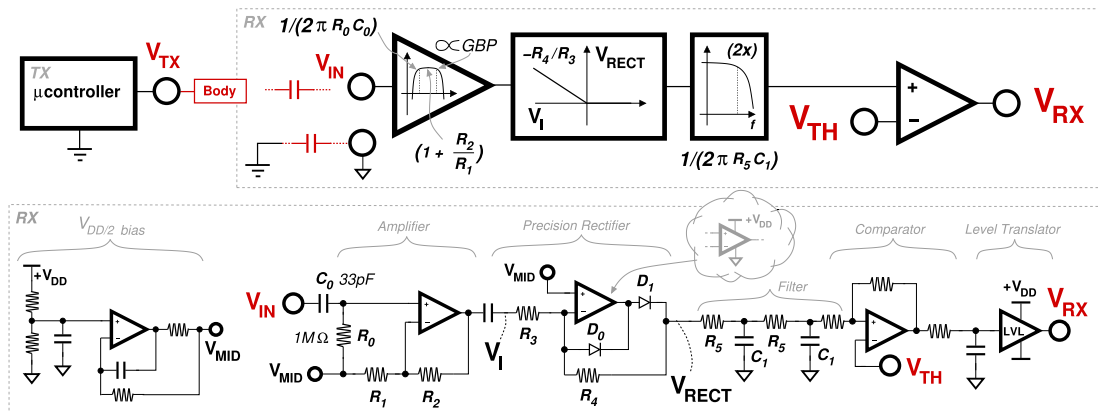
TX
μcontroller
$V_{TX}$
Body
RX
$V_{IN}$
$1/(2\pi R_0 C_0)$
$\propto GBP$
$(1 + \frac{R_2}{R_1})$
$-R_4/R_3$
$V_{RECT}$
$V_I$
(2x)
f
$1/(2\pi R_5 C_1)$
$V_{TH}$
+
−
$V_{RX}$

RX
$V_{DD/2}$ bias
$+V_{DD}$
$V_{MID}$
Amplifier
$V_{IN}$
$C_0$ 33pF
$1M\Omega$
$R_0$
$V_{MID}$
$R_1$
$R_2$
$V_I$
Precision Rectifier
$V_{MID}$
$R_3$
$D_1$
$D_0$
$R_4$
$V_{RECT}$
$+V_{DD}$
Filter
$R_5$
$C_1$
$R_5$
$C_1$
Comparator
$V_{TH}$
Level Translator
$+V_{DD}$
LVL
$V_{RX}$